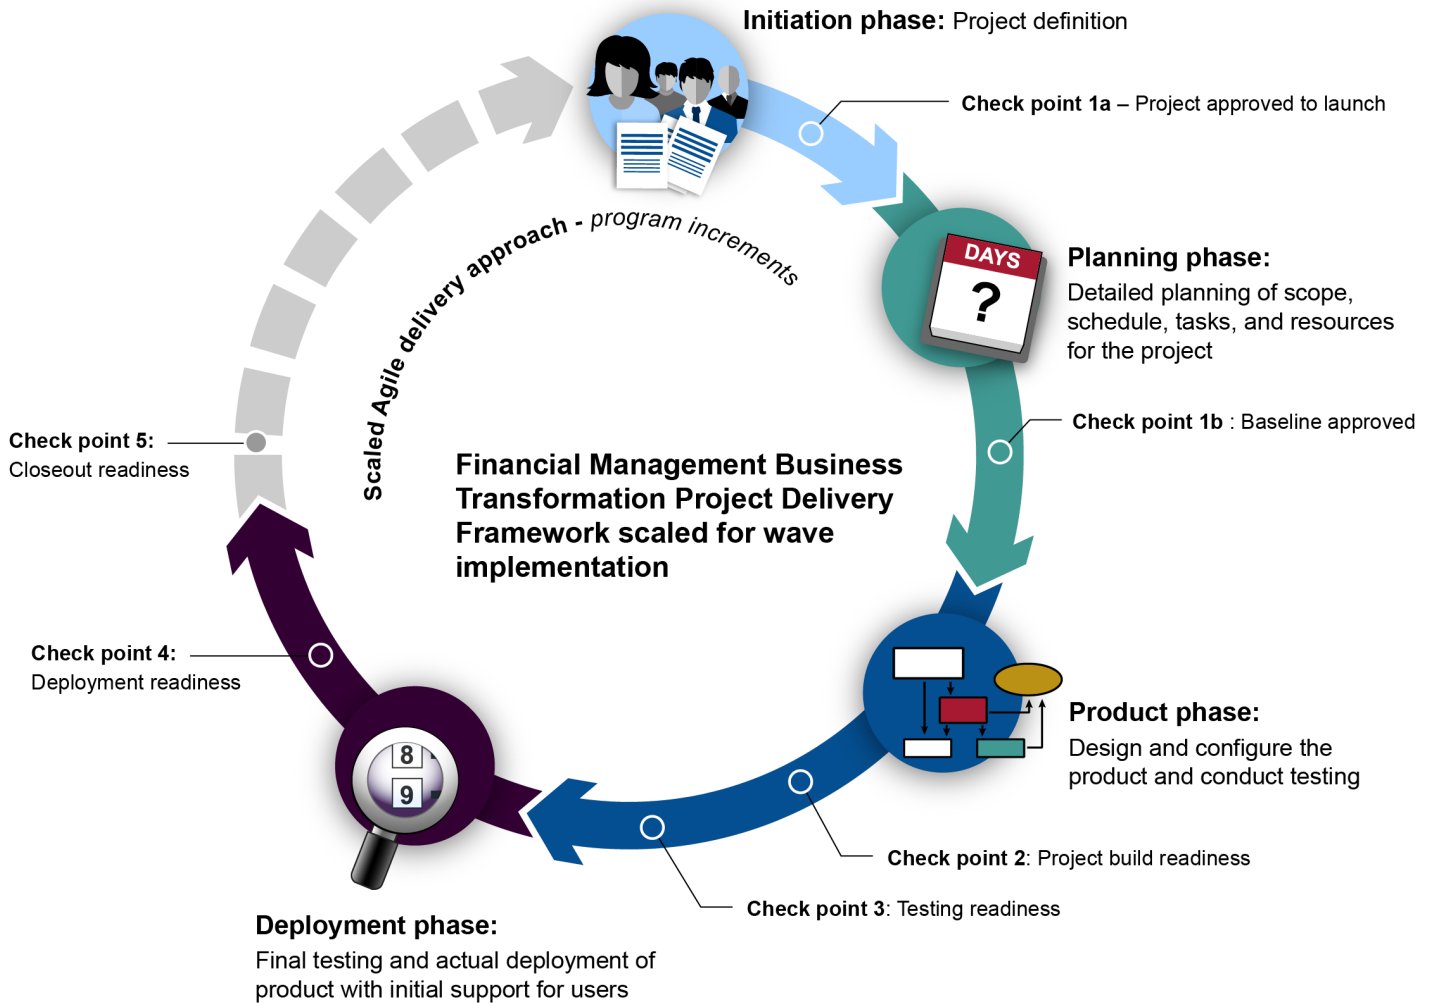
Initiation phase: Project definition

Check point 1a – Project approved to launch

Planning phase:
Detailed planning of scope, schedule, tasks, and resources for the project

DAYS
?

Check point 1b : Baseline approved

Scaled Agile delivery approach - program increments

Financial Management Business Transformation Project Delivery Framework scaled for wave implementation

Check point 5:
Closeout readiness

Product phase:
Design and configure the product and conduct testing

Check point 4:
Deployment readiness

8
9

Check point 2: Project build readiness

Check point 3: Testing readiness

Deployment phase:
Final testing and actual deployment of product with initial support for users